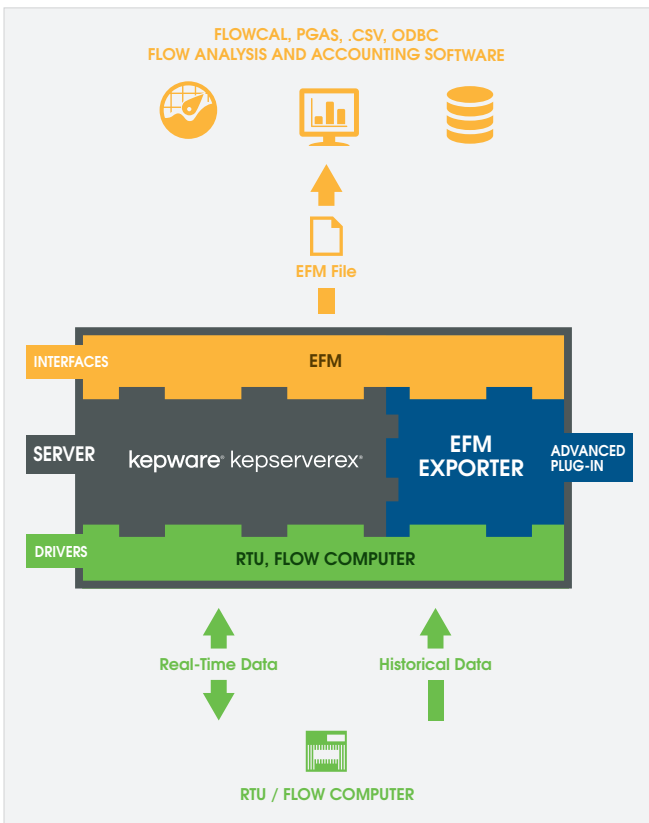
FLOWCAL, PGAS, .CSV, ODBC
FLOW ANALYSIS AND ACCOUNTING SOFTWARE

EFM File

INTERFACES

EFM

SERVER

kepware® kepserverex®

EFM EXPORTER

ADVANCED PLUG-IN

DRIVERS

RTU, FLOW COMPUTER

Real-Time Data

Historical Data

RTU / FLOW COMPUTER